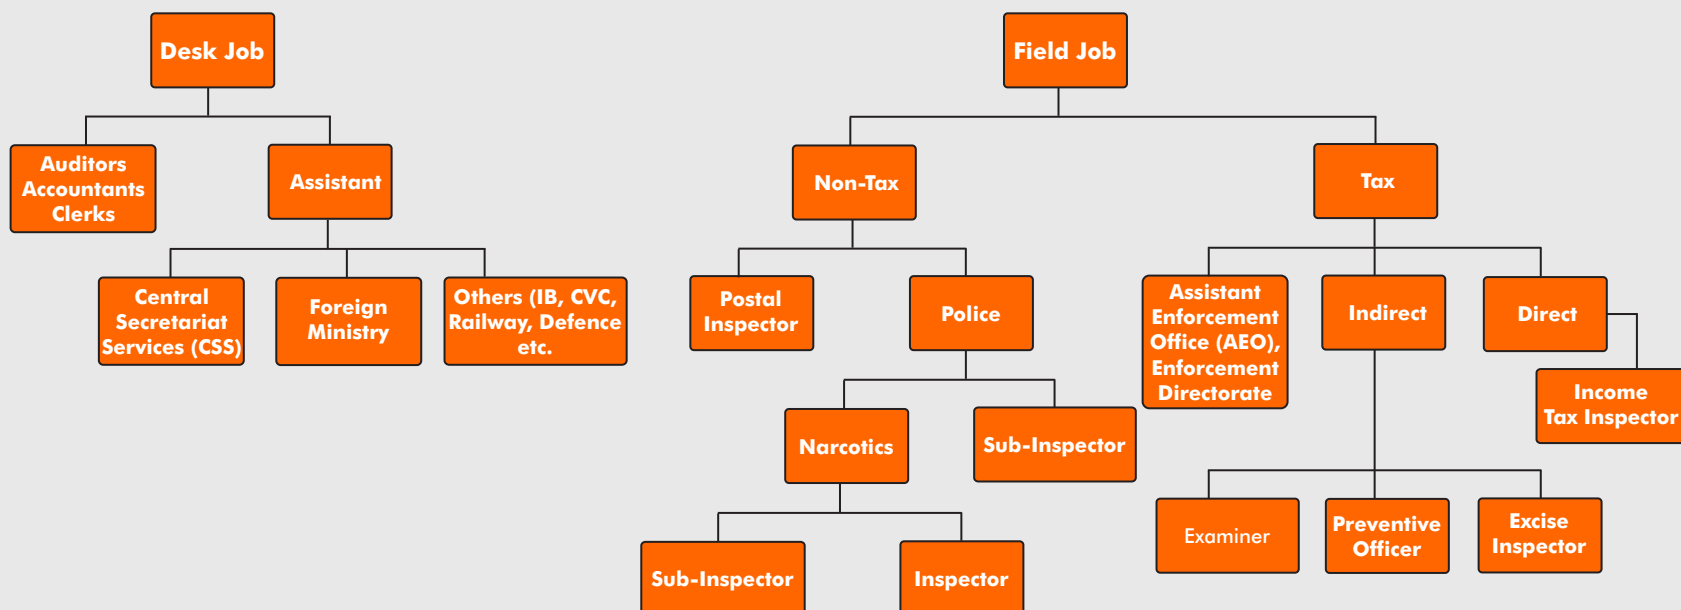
Desk Job

Auditors Accountants Clerks

Assistant

Central Secretariat Services (CSS)

Foreign Ministry

Others (IB, CVC, Railway, Defence etc.

Field Job

Non-Tax

Tax

Postal Inspector

Police

Narcotics

Sub-Inspector

Sub-Inspector

Inspector

Assistant Enforcement Office (AEO), Enforcement Directorate

Indirect

Direct

Income Tax Inspector

Examiner

Preventive Officer

Excise Inspector